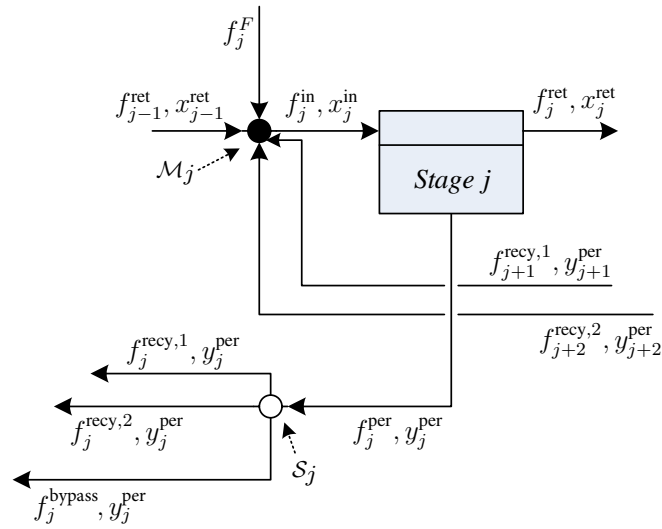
$f_j^F$

$f_{j-1}^{\text{ret}}, x_{j-1}^{\text{ret}}$

$f_j^{\text{in}}, x_j^{\text{in}}$

$f_j^{\text{ret}}, x_j^{\text{ret}}$

$\mathcal{M}_j$

*Stage j*

$f_{j+1}^{\text{recy},1}, y_{j+1}^{\text{per}}$

$f_{j+2}^{\text{recy},2}, y_{j+2}^{\text{per}}$

$f_j^{\text{recy},1}, y_j^{\text{per}}$

$f_j^{\text{recy},2}, y_j^{\text{per}}$

$f_j^{\text{per}}, y_j^{\text{per}}$

$\mathcal{S}_j$

$f_j^{\text{bypass}}, y_j^{\text{per}}$